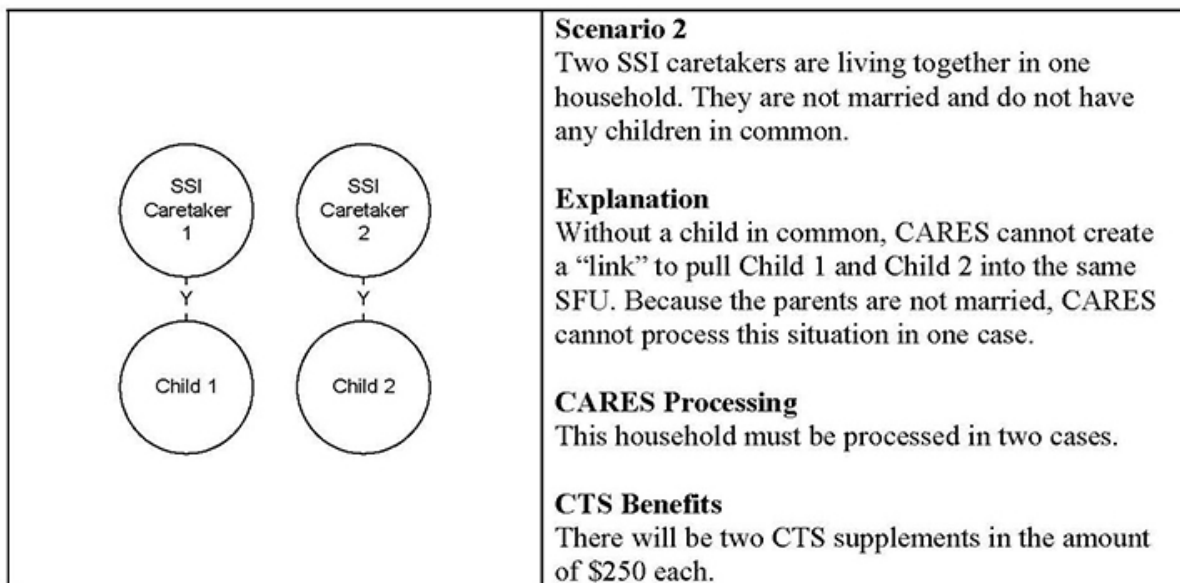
SSI Caretaker 1

Y

Child 1

SSI Caretaker 2

Y

Child 2

**Scenario 2**
Two SSI caretakers are living together in one household. They are not married and do not have any children in common.

**Explanation**
Without a child in common, CARES cannot create a “link” to pull Child 1 and Child 2 into the same SFU. Because the parents are not married, CARES cannot process this situation in one case.

**CARES Processing**
This household must be processed in two cases.

**CTS Benefits**
There will be two CTS supplements in the amount of \$250 each.